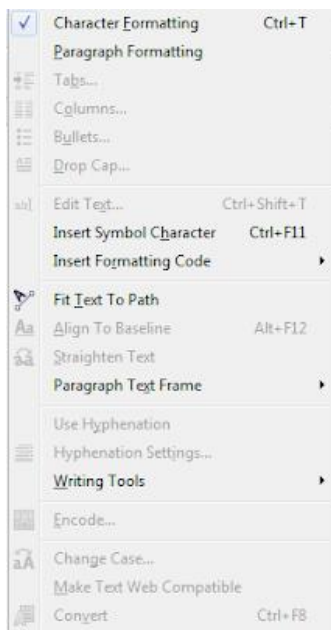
Character Formatting Ctrl+T
Paragraph Formatting
Tabs...
Columns...
Bullets...
Drop Cap...
Edit Text... Ctrl+Shift+T
Insert Symbol Character Ctrl+F11
Insert Formatting Code
Fit Text To Path
Align To Baseline Alt+F12
Straighten Text
Paragraph Text Frame
Use Hyphenation
Hyphenation Settings...
Writing Tools
Encode...
Change Case...
Make Text Web Compatible
Convert Ctrl+F8